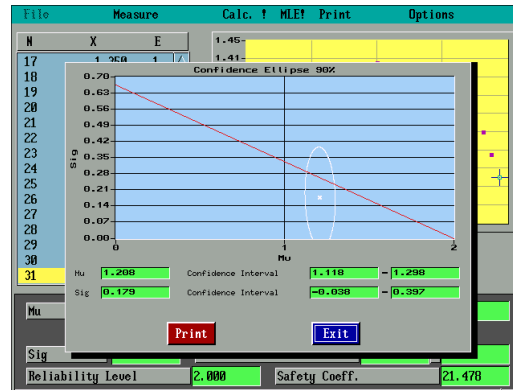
File Measure Calc. ! MLE! Print Options

| N | X | E |
|---|---|---|
| 17 | 1.250 | 1 |
| 18 | | |
| 19 | | |
| 20 | | |
| 21 | | |
| 22 | | |
| 23 | | |
| 24 | | |
| 25 | | |
| 26 | | |
| 27 | | |
| 28 | | |
| 29 | | |
| 30 | | |
| 31 | | |

1.45
1.41

Confidence Ellipse 90%

Sig
0.70
0.63
0.56
0.49
0.42
0.35
0.28
0.21
0.14
0.07
0.00
0
1
2
Mu

Mu 1.208 Confidence Interval 1.118 - 1.298
Sig 0.179 Confidence Interval -0.038 - 0.397

Print
Exit

Mu
Sig
Reliability Level 2.000 Safety Coeff. 21.478